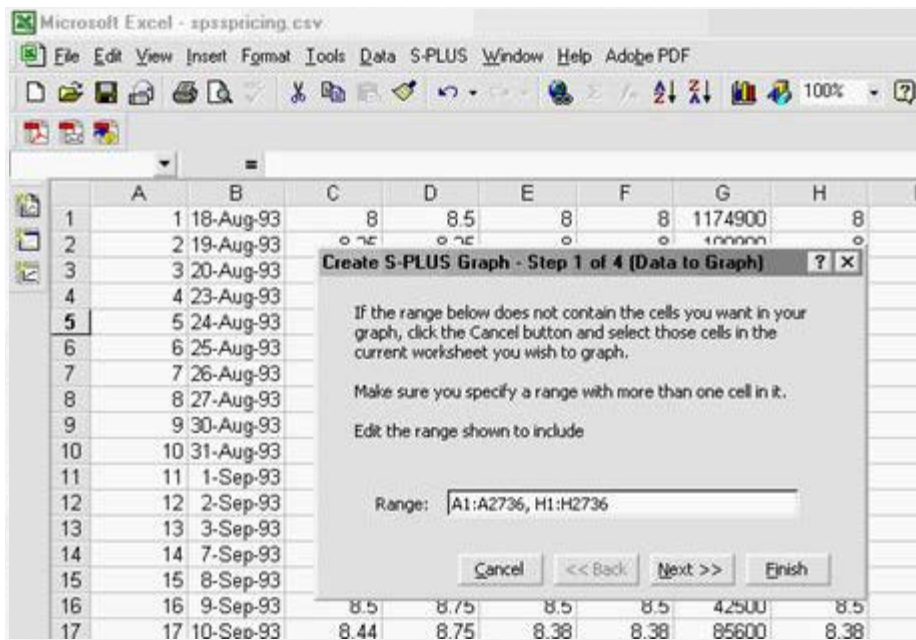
Microsoft Excel - spsspricing.csv

File Edit View Insert Format Tools Data S-PLUS Window Help Adobe PDF

100%

|  | A | B | C | D | E | F | G | H |
|---|---|---|---|---|---|---|---|---|
| 1 | 1 | 18-Aug-93 | 8 | 8.5 | 8 | 8 | 1174900 | 8 |
| 2 | 2 | 19-Aug-93 | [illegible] | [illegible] | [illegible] | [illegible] | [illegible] | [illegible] |
| 3 | 3 | 20-Aug-93 |  |  |  |  |  |  |
| 4 | 4 | 23-Aug-93 |  |  |  |  |  |  |
| 5 | 5 | 24-Aug-93 |  |  |  |  |  |  |
| 6 | 6 | 25-Aug-93 |  |  |  |  |  |  |
| 7 | 7 | 26-Aug-93 |  |  |  |  |  |  |
| 8 | 8 | 27-Aug-93 |  |  |  |  |  |  |
| 9 | 9 | 30-Aug-93 |  |  |  |  |  |  |
| 10 | 10 | 31-Aug-93 |  |  |  |  |  |  |
| 11 | 11 | 1-Sep-93 |  |  |  |  |  |  |
| 12 | 12 | 2-Sep-93 |  |  |  |  |  |  |
| 13 | 13 | 3-Sep-93 |  |  |  |  |  |  |
| 14 | 14 | 7-Sep-93 |  |  |  |  |  |  |
| 15 | 15 | 8-Sep-93 |  |  |  |  |  |  |
| 16 | 16 | 9-Sep-93 | 8.5 | 8.75 | 8.5 | 8.5 | 42500 | 8.5 |
| 17 | 17 | 10-Sep-93 | 8.44 | 8.75 | 8.38 | 8.38 | 85600 | 8.38 |

Create S-PLUS Graph - Step 1 of 4 (Data to Graph) ? X

If the range below does not contain the cells you want in your graph, click the Cancel button and select those cells in the current worksheet you wish to graph.

Make sure you specify a range with more than one cell in it.

Edit the range shown to include

Range: A1:A2736, H1:H2736

Cancel << Back Next >> Finish